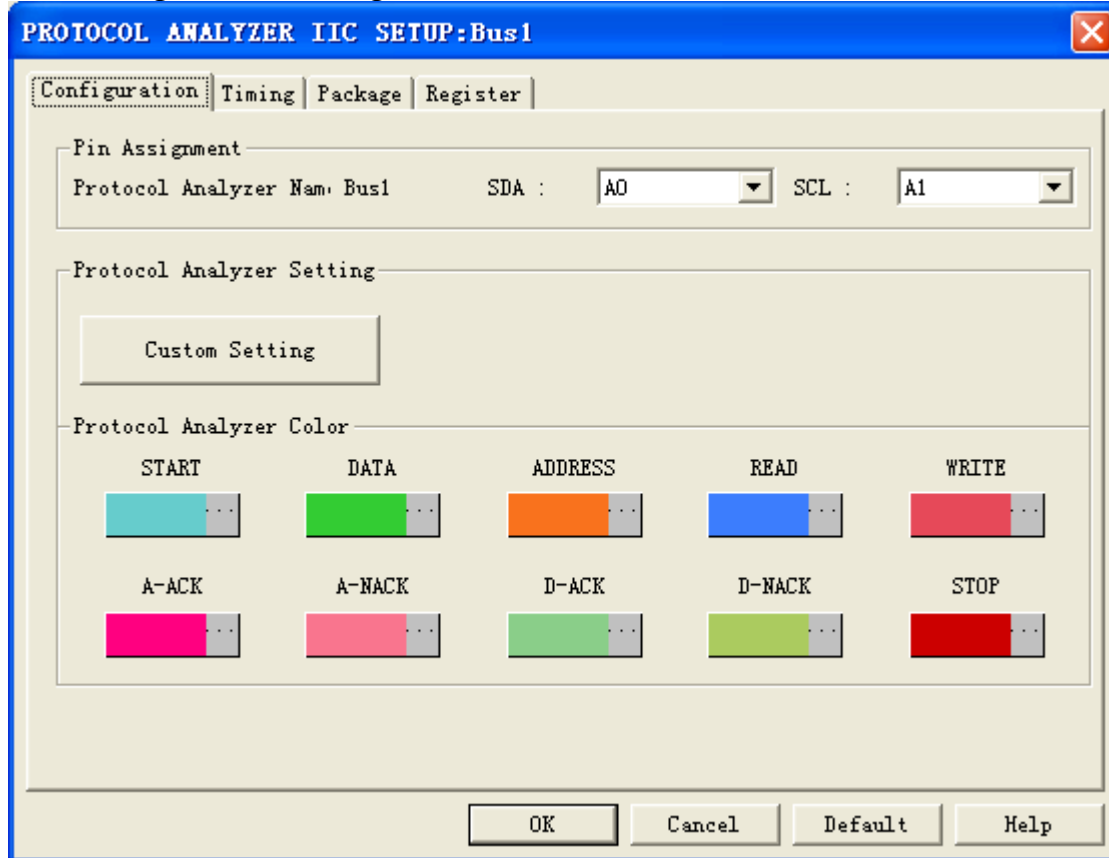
PROTOCOL ANALYZER IIC SETUP:Bus1

Configuration | Timing | Package | Register

Pin Assignment

Protocol Analyzer Nam: Bus1 SDA : A0 SCL : A1

Protocol Analyzer Setting

Custom Setting

Protocol Analyzer Color

START ... DATA ... ADDRESS ... READ ... WRITE ...

A-ACK ... A-NACK ... D-ACK ... D-NACK ... STOP ...

OK Cancel Default Help